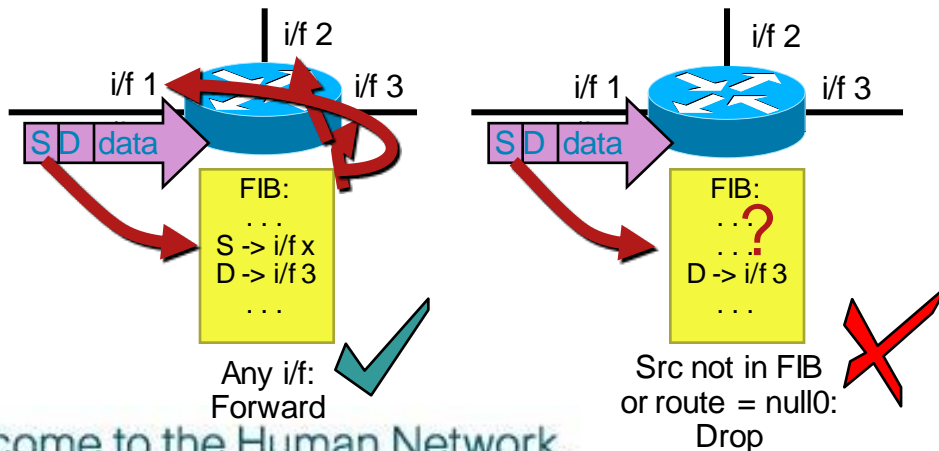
i/f 2

i/f 1

i/f 3

S D data

FIB:
. . .
S -> i/f x
D -> i/f 3
. . .

Any i/f:
Forward

i/f 2

i/f 1

i/f 3

S D data

FIB:
. . .
. . . ?
D -> i/f 3
. . .

Src not in FIB
or route = null0:
Drop

come to the Human Network